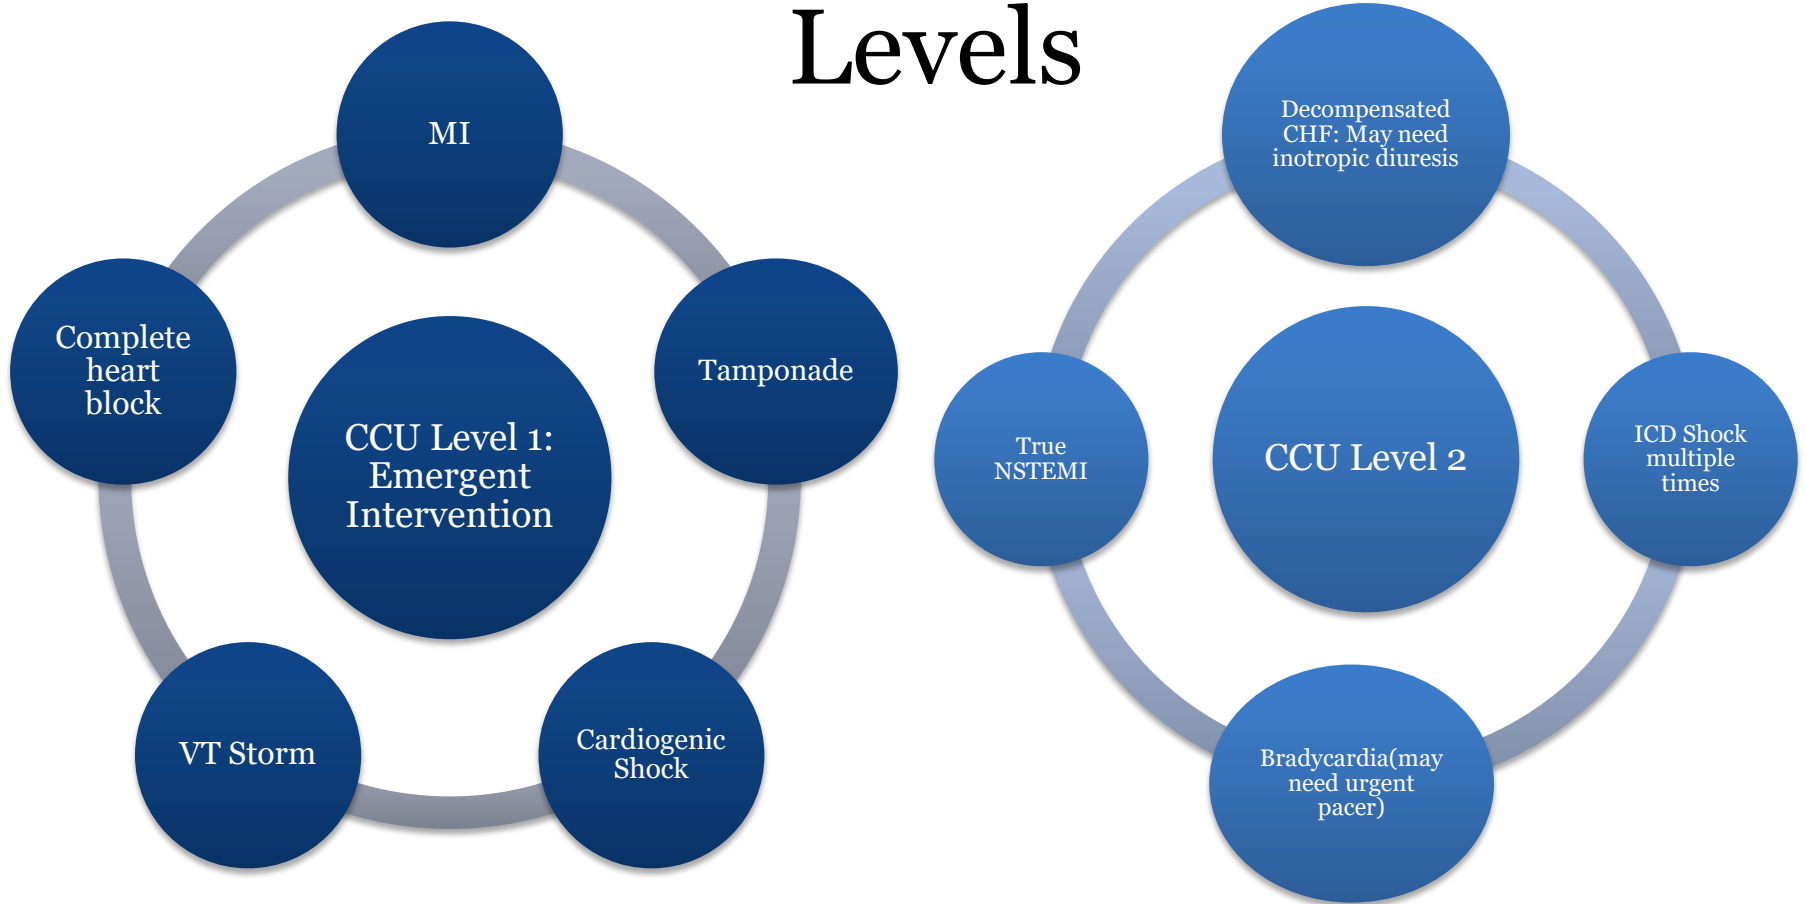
Levels

CCU Level 1: Emergent Intervention

MI

Tamponade

Cardiogenic Shock

VT Storm

Complete heart block

CCU Level 2

Decompensated CHF: May need inotropic diuresis

ICD Shock multiple times

Bradycardia(may need urgent pacer)

True NSTEMI